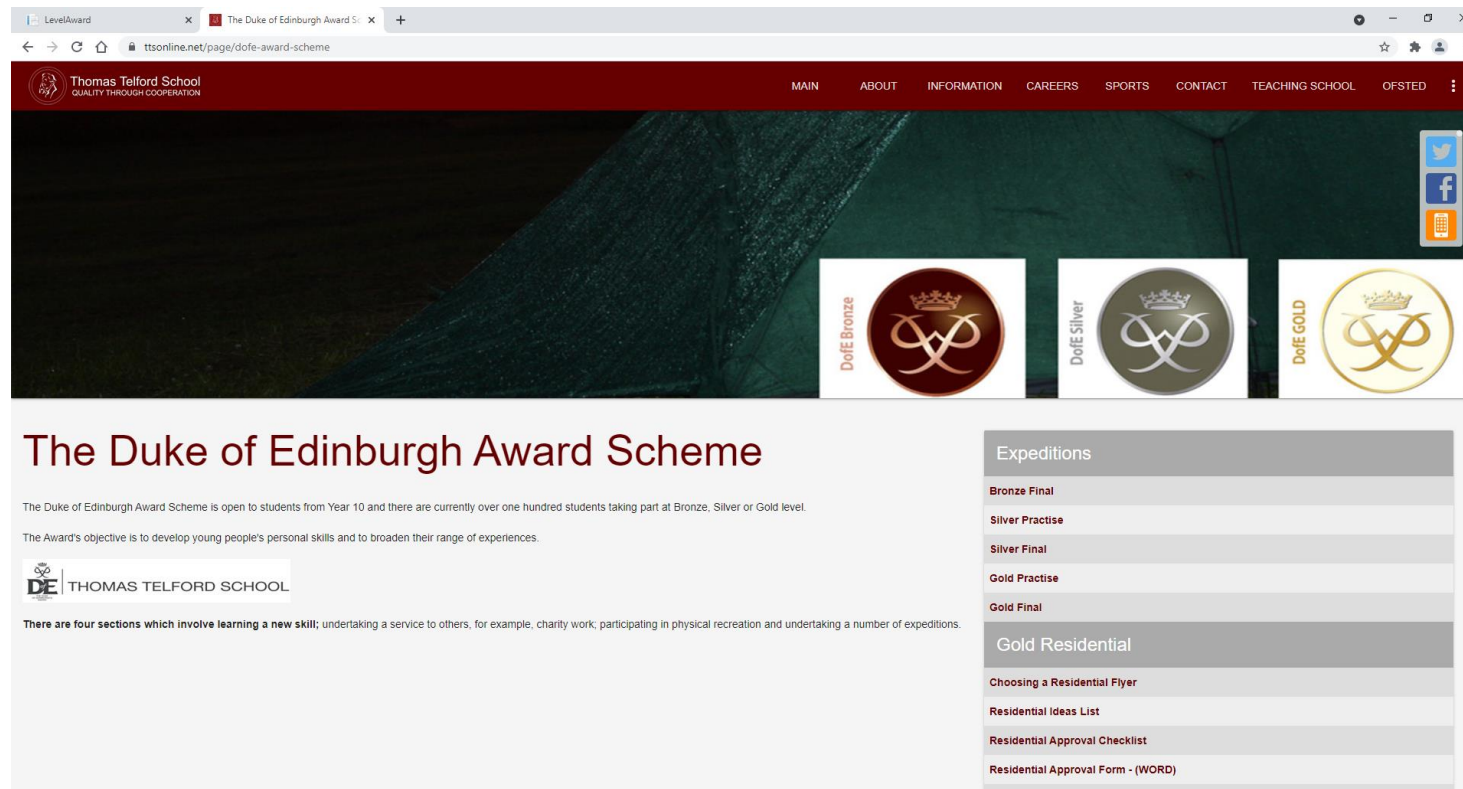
LevelAward ×
The Duke of Edinburgh Award Sc ×
+

ttsonline.net/page/dofe-award-scheme

Thomas Telford School
QUALITY THROUGH COOPERATION

MAIN ABOUT INFORMATION CAREERS SPORTS CONTACT TEACHING SCHOOL OFSTED

DofE Bronze
DofE Silver
DofE GOLD

The Duke of Edinburgh Award Scheme

The Duke of Edinburgh Award Scheme is open to students from Year 10 and there are currently over one hundred students taking part at Bronze, Silver or Gold level.

The Award's objective is to develop young people's personal skills and to broaden their range of experiences.

DE THOMAS TELFORD SCHOOL

There are four sections which involve learning a new skill; undertaking a service to others, for example, charity work; participating in physical recreation and undertaking a number of expeditions.

Expeditions
Bronze Final
Silver Practise
Silver Final
Gold Practise
Gold Final

Gold Residential
Choosing a Residential Flyer
Residential Ideas List
Residential Approval Checklist
Residential Approval Form - (WORD)